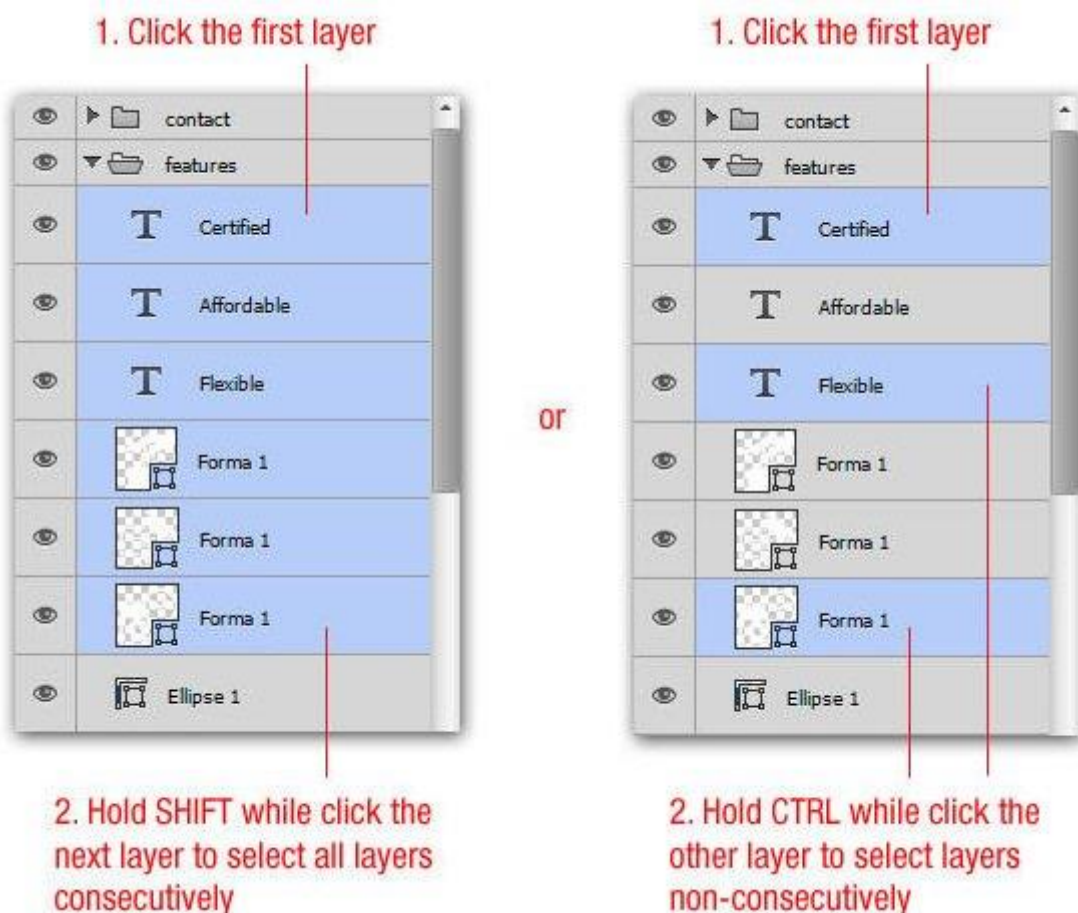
1. Click the first layer

contact
features
Certified
Affordable
Flexible
Forma 1
Forma 1
Forma 1
Ellipse 1

2. Hold SHIFT while click the next layer to select all layers consecutively

or

1. Click the first layer

contact
features
Certified
Affordable
Flexible
Forma 1
Forma 1
Forma 1
Ellipse 1

2. Hold CTRL while click the other layer to select layers non-consecutively